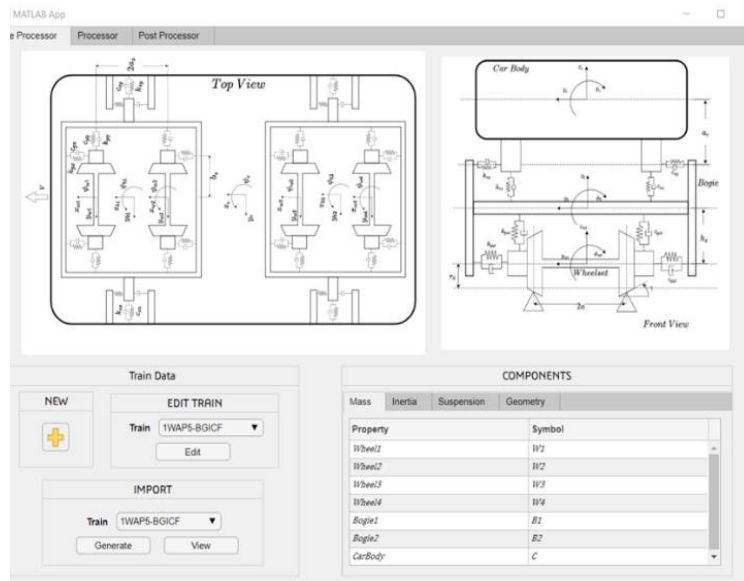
MATLAB App

e Processor | Processor | Post Processor

Top View

Car Body

Bogie

Wheelset

2a

Front View

Train Data

NEW

EDIT TRAIN

Train 1WAP5-BGICF

Edit

IMPORT

Train 1WAP5-BGICF

Generate | View

COMPONENTS

Mass | Inertia | Suspension | Geometry

| Property | Symbol |
|---|---|
| Wheel1 | W1 |
| Wheel2 | W2 |
| Wheel3 | W3 |
| Wheel4 | W4 |
| Bogie1 | B1 |
| Bogie2 | B2 |
| CarBody | C |